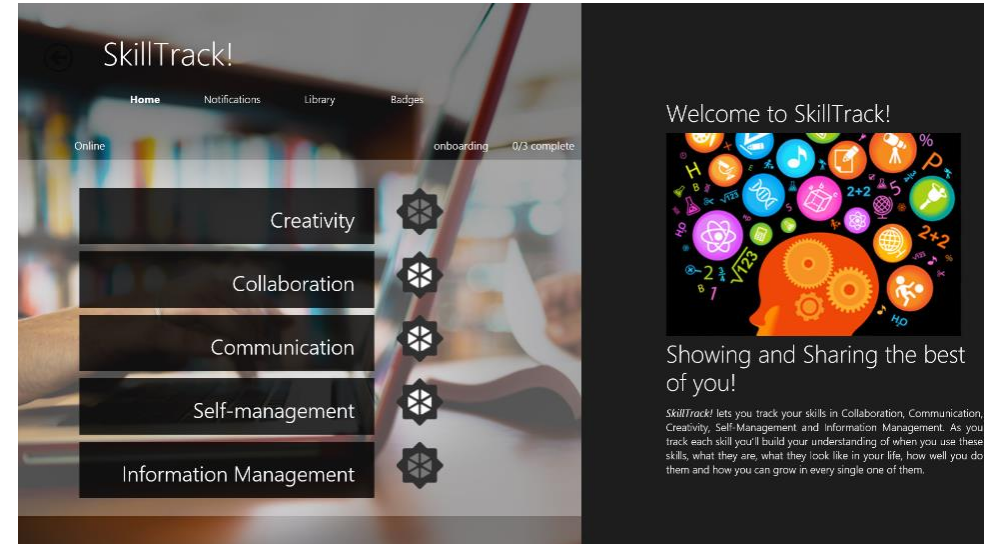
SkillTrack!

Home Notifications Library Badges

Online

onboarding 0/3 complete

Creativity

Collaboration

Communication

Self-management

Information Management

Welcome to SkillTrack!

H

%

2+2

2+2

HO

HO

$\sqrt{123}$

Showing and Sharing the best of you!

*SkillTrack!* lets you track your skills in Collaboration, Communication, Creativity, Self-Management and Information Management. As you track each skill you'll build your understanding of when you use these skills, what they are, what they look like in your life, how well you do them and how you can grow in every single one of them.